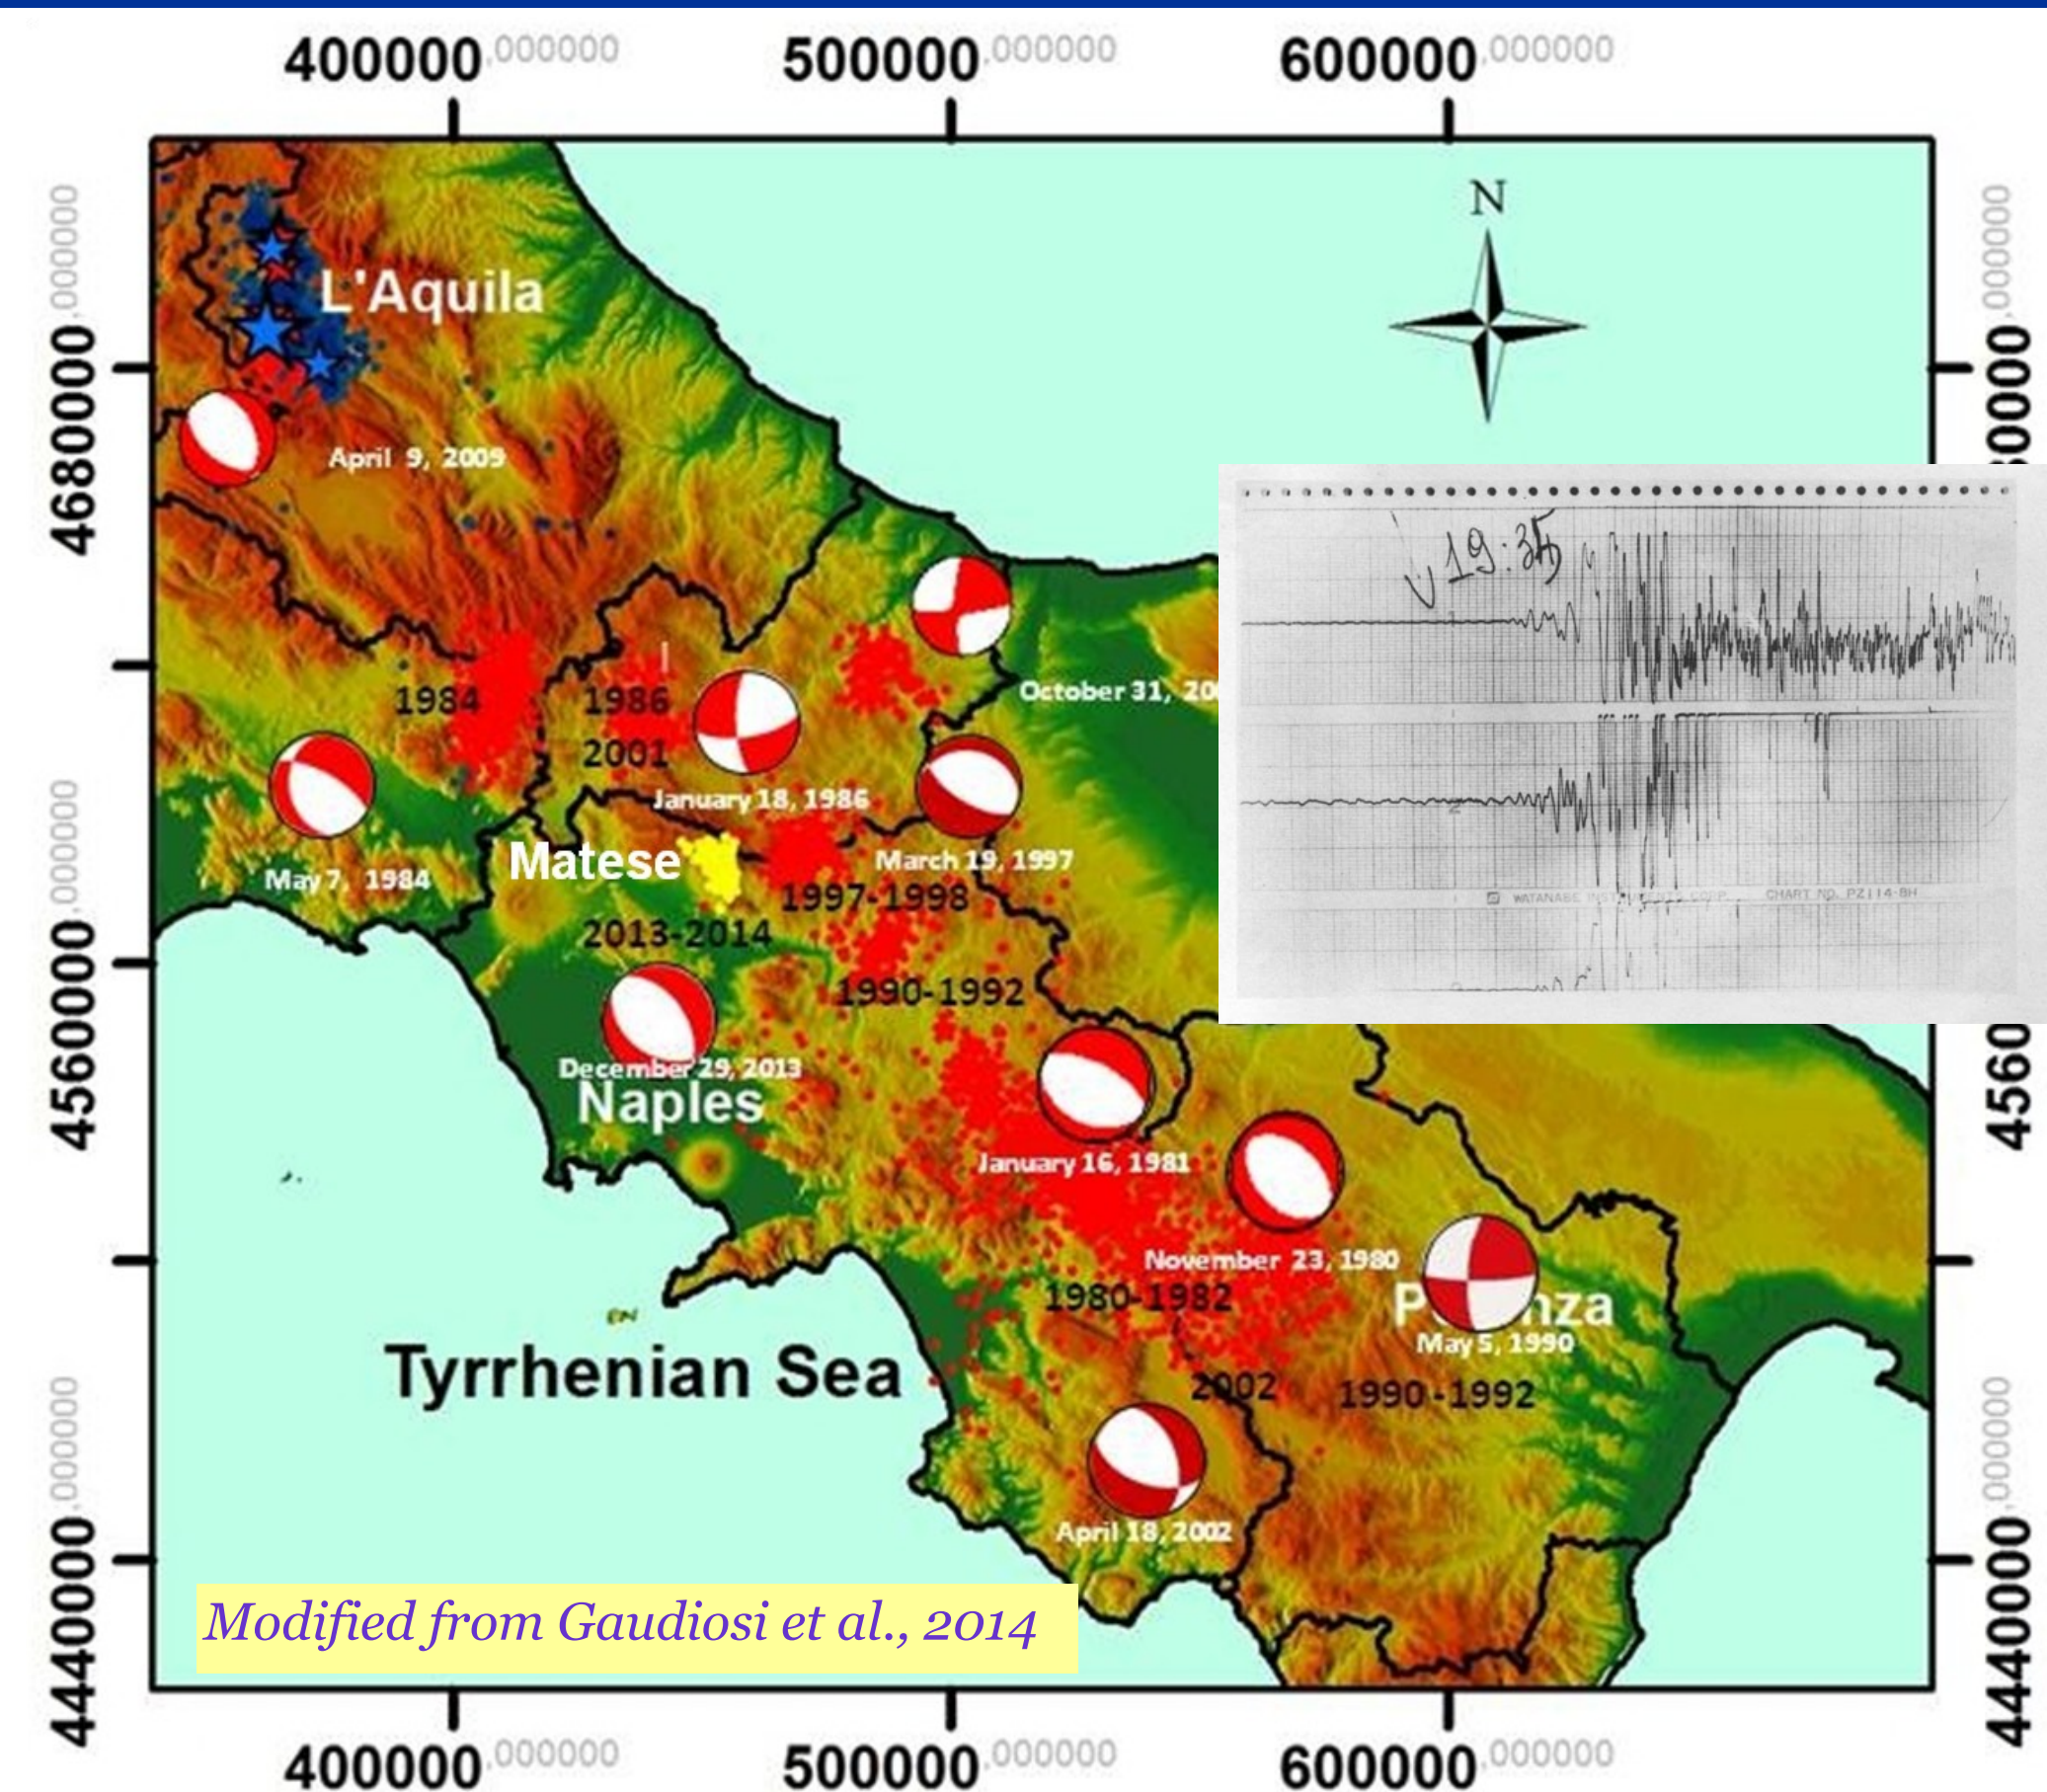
400000.000000 500000.000000 600000.000000

N

L'Aquila

April 9, 2009

4680000.000000

1984 1986 2001

October 31, 20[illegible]

January 18, 1986

May 7, 1984

Matese

March 19, 1997

1997-1998

2013-2014

1990-1992

4560000.000000

December 29, 2013

Naples

January 16, 1981

November 23, 1980

1980-1982

P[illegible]nza

May 5, 1990

Tyrrhenian Sea

2002

1990-1992

April 18, 2002

Modified from Gaudiosi et al., 2014

4440000.000000

400000.000000 500000.000000 600000.000000

4680000.000000 4560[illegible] 4440000.000000

19:35

WATANABE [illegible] CORP. CHART NO. PZ114-BH